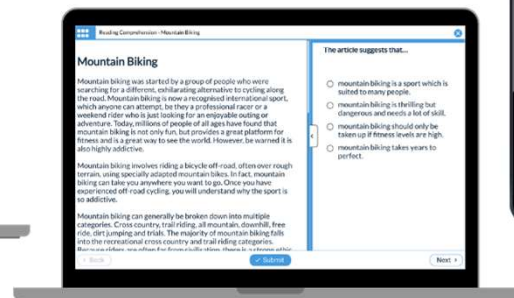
Reading Comprehension - Mountain Biking

Mountain Biking

Mountain biking was started by a group of people who were searching for a different, exhilarating alternative to cycling along the road. Mountain biking is now a recognised international sport, which anyone can attempt, be they a professional racer or a weekend rider who is just looking for an enjoyable outing or adventure. Today, millions of people of all ages have found that mountain biking is not only fun, but provides a great platform for fitness and is a great way to see the world. However, be warned it is also highly addictive.

Mountain biking involves riding a bicycle off-road, often over rough terrain, using specially adapted mountain bikes. In fact, mountain biking can take you anywhere you want to go. Once you have experienced off-road cycling, you will understand why the sport is so addictive.

Mountain biking can generally be broken down into multiple categories. Cross country, trail riding, all mountain, downhill, free ride, dirt jumping and trials. The majority of mountain biking falls into the recreational cross country and trail riding categories. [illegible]

The article suggests that...

mountain biking is a sport which is suited to many people.

mountain biking is thrilling but dangerous and needs a lot of skill.

mountain biking should only be taken up if fitness levels are high.

mountain biking takes years to perfect.

< Back

✓ Submit

Next >